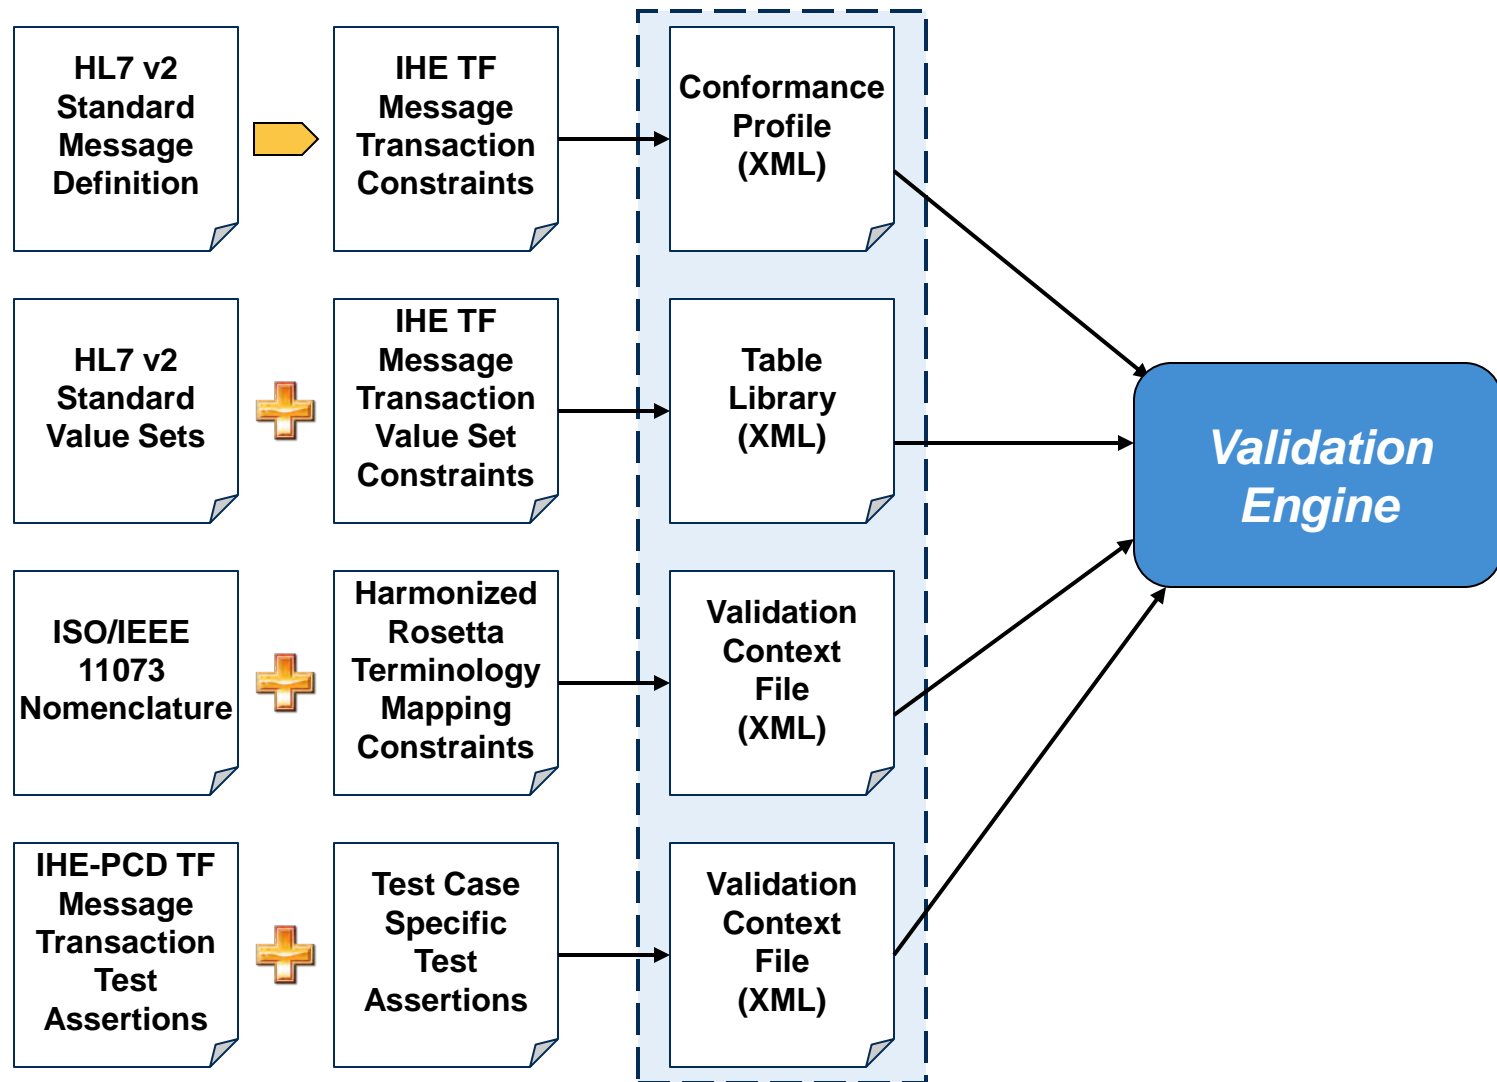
HL7 v2 Standard Message Definition

IHE TF Message Transaction Constraints

Conformance Profile (XML)

HL7 v2 Standard Value Sets

IHE TF Message Transaction Value Set Constraints

Table Library (XML)

ISO/IEEE 11073 Nomenclature

Harmonized Rosetta Terminology Mapping Constraints

Validation Context File (XML)

IHE-PCD TF Message Transaction Test Assertions

Test Case Specific Test Assertions

Validation Context File (XML)

Validation Engine